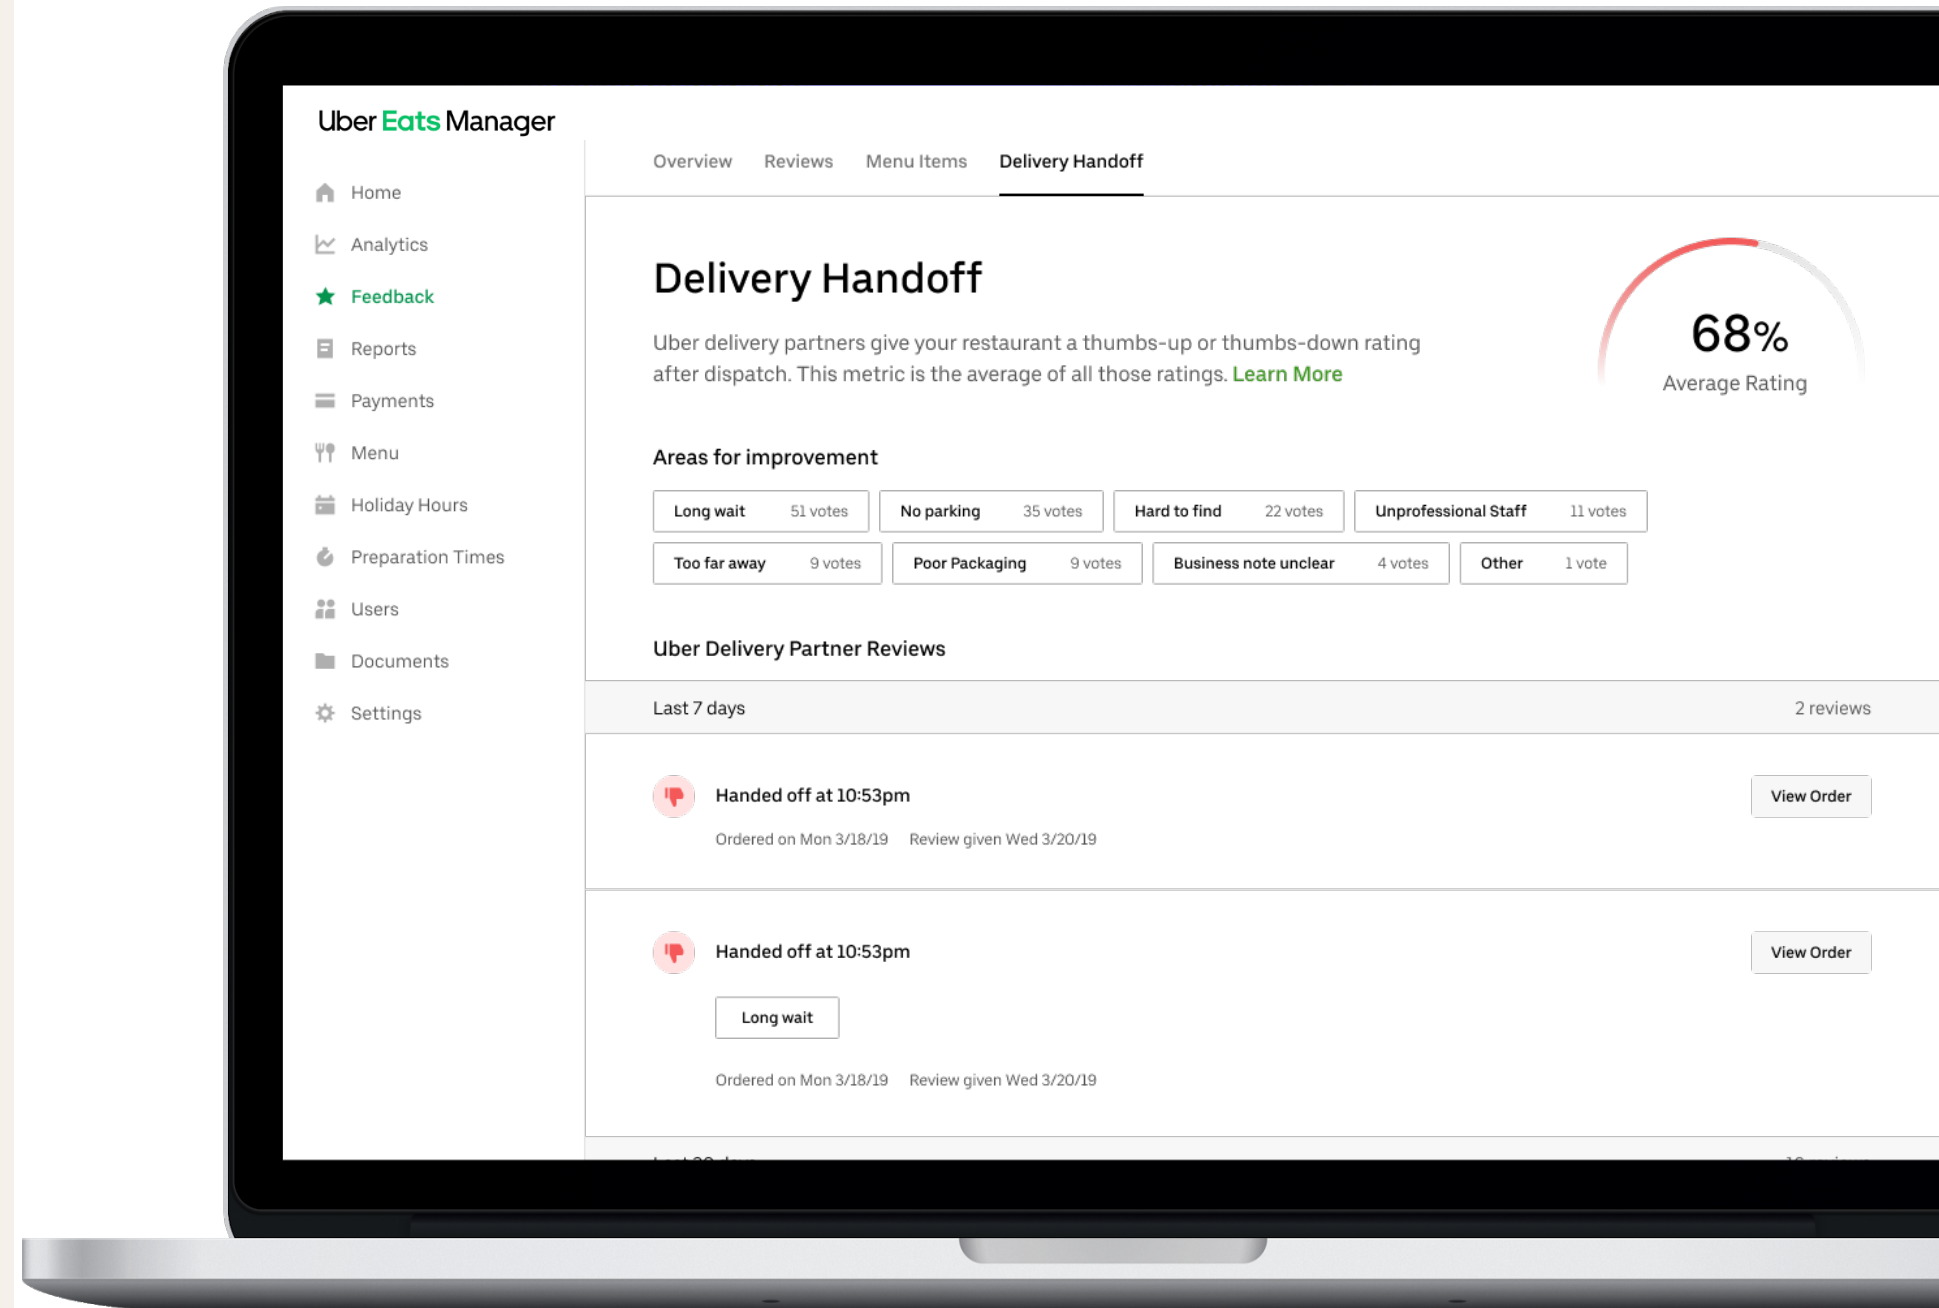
Uber Eats Manager

Home
Analytics
Feedback
Reports
Payments
Menu
Holiday Hours
Preparation Times
Users
Documents
Settings

Overview Reviews Menu Items Delivery Handoff

Delivery Handoff

Uber delivery partners give your restaurant a thumbs-up or thumbs-down rating after dispatch. This metric is the average of all those ratings. Learn More

68%
Average Rating

Areas for improvement

| Long wait 51 votes | No parking 35 votes | Hard to find 22 votes | Unprofessional Staff 11 votes |
|---|---|---|---|
| Too far away 9 votes | Poor Packaging 9 votes | Business note unclear 4 votes | Other 1 vote |

Uber Delivery Partner Reviews

Last 7 days 2 reviews

Handed off at 10:53pm
Ordered on Mon 3/18/19 Review given Wed 3/20/19
View Order

Handed off at 10:53pm
Long wait
Ordered on Mon 3/18/19 Review given Wed 3/20/19
View Order

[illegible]